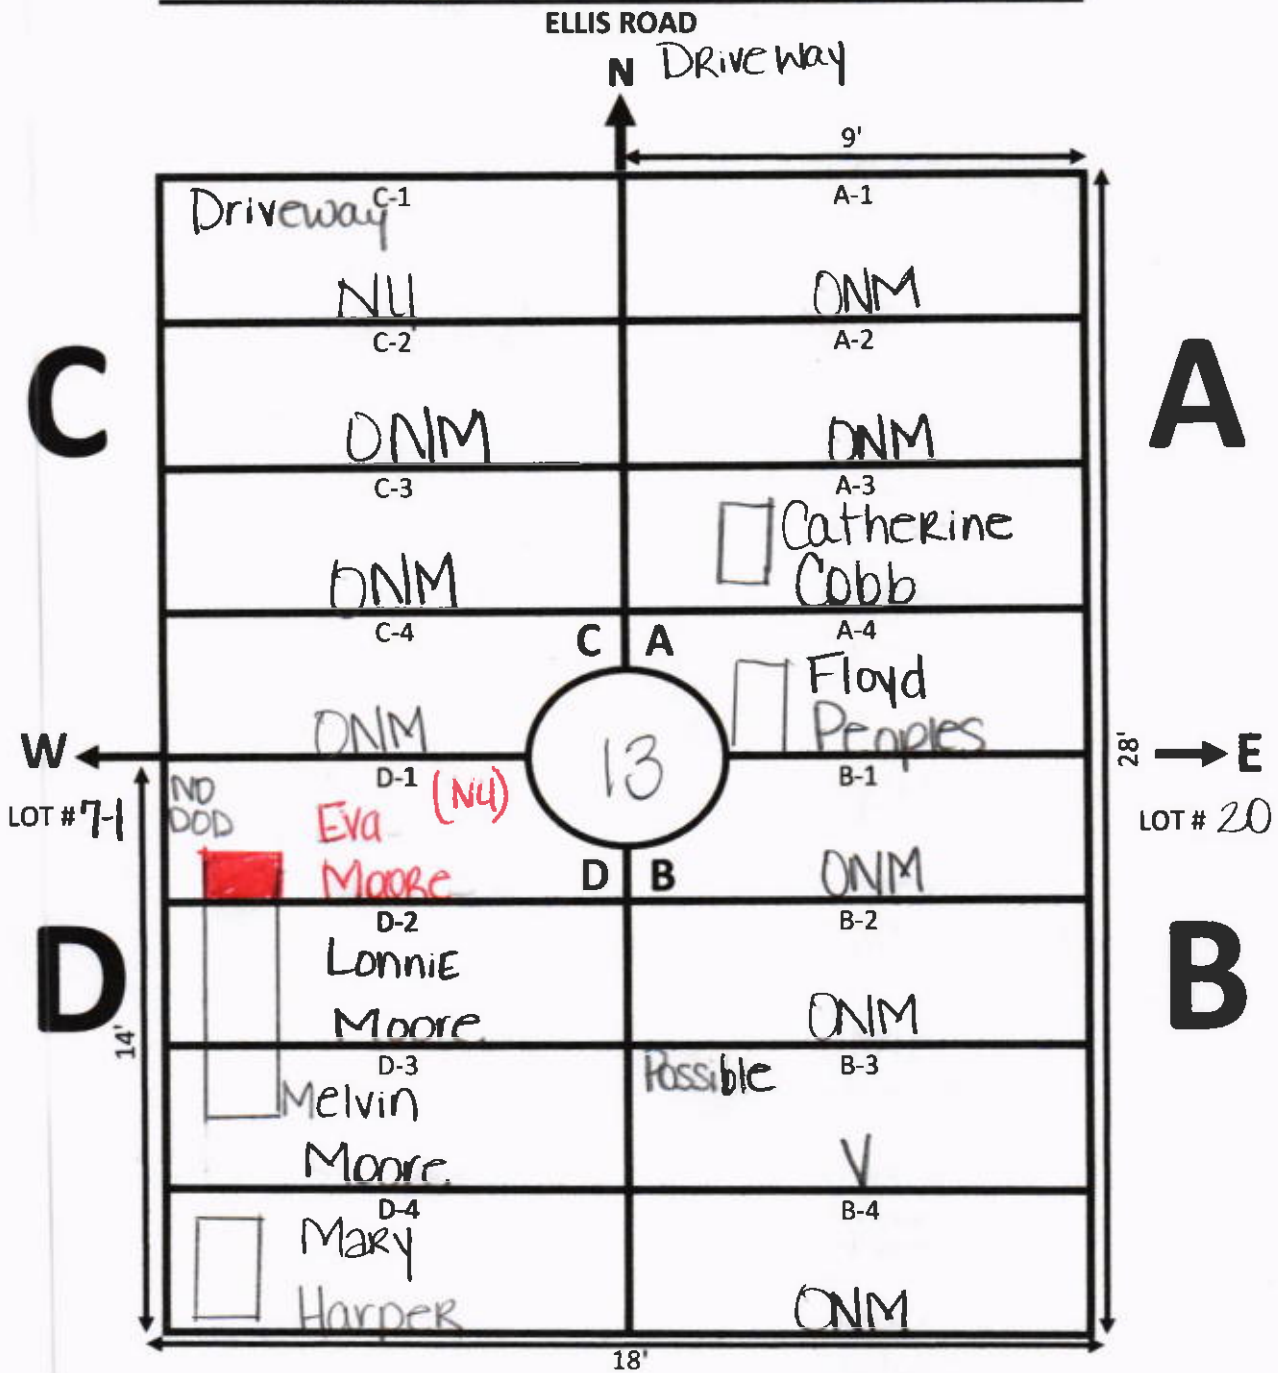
ELLIS ROAD

N Driveway

9'

C-1 Driveway
NU

A-1
ONM

C

C-2
ONM

A-2
ONM

A

C-3
ONM

A-3
Catherine Cobb

C-4
ONM

C A

A-4
Floyd Peoples

13

W

LOT # 7-1

D-1 (NU)
NO DOD
Eva Moore

D B

B-1
ONM

28'

E

LOT # 20

D

D-2
Lonnie Moore

B-2
ONM

B

14'

D-3
Melvin Moore

Possible B-3
V

D-4
Mary Harper

B-4
ONM

18'